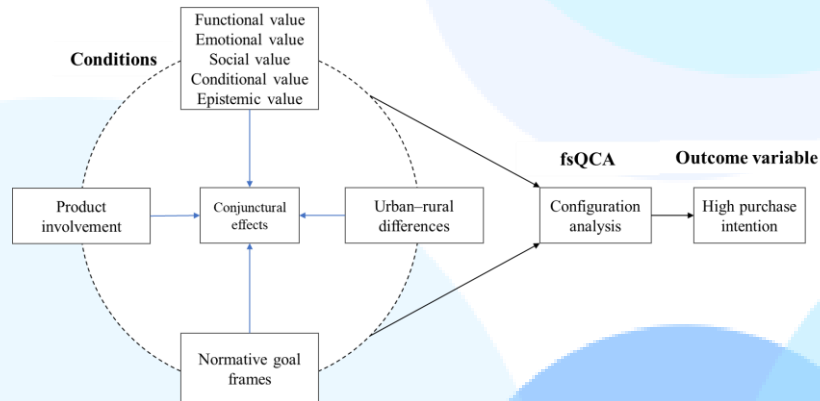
Conditions

Functional value
Emotional value
Social value
Conditional value
Epistemic value

Product involvement

Conjunctural effects

Urban–rural differences

Normative goal frames

fsQCA

Configuration analysis

Outcome variable

High purchase intention